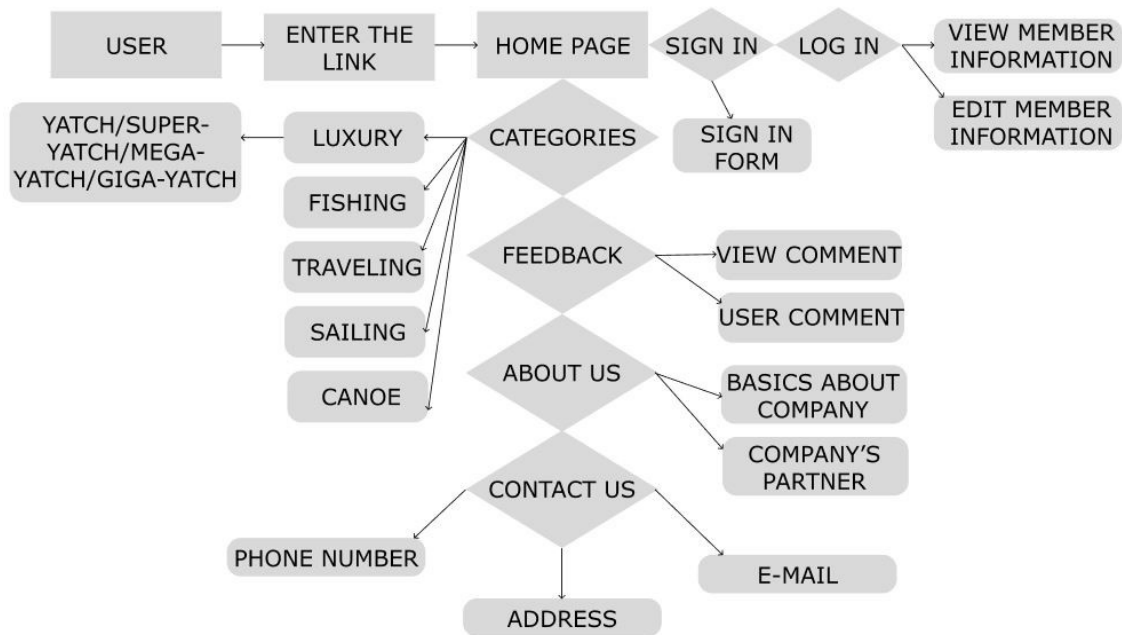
USER

ENTER THE LINK

HOME PAGE

SIGN IN

LOG IN

VIEW MEMBER INFORMATION

EDIT MEMBER INFORMATION

SIGN IN FORM

YATCH/SUPER-YATCH/MEGA-YATCH/GIGA-YATCH

LUXURY

CATEGORIES

FISHING

TRAVELING

SAILING

CANOE

FEEDBACK

VIEW COMMENT

USER COMMENT

ABOUT US

BASICS ABOUT COMPANY

COMPANY'S PARTNER

CONTACT US

PHONE NUMBER

ADDRESS

E-MAIL